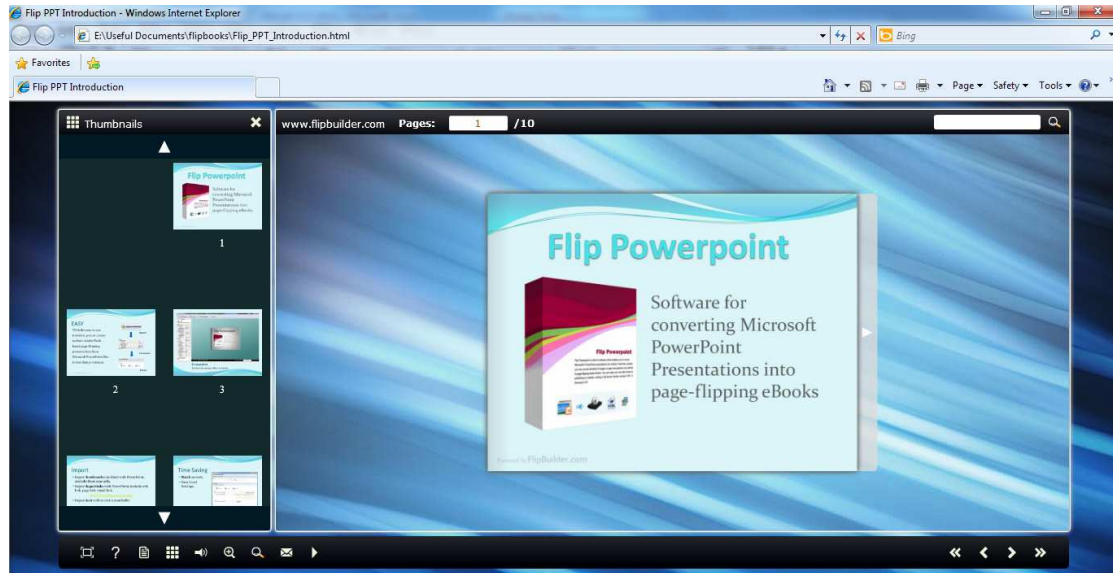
Flip PPT Introduction - Windows Internet Explorer

E:\Useful Documents\flipbooks\Flip_PPT_Introduction.html

Bing

Favorites

Flip PPT Introduction

Page ▾ Safety ▾ Tools ▾

Thumbnails

Flip Powerpoint

Software for converting Microsoft PowerPoint Presentations into page-flipping eBooks

1

EASY

2

3

Import

Time Saving

www.flipbuilder.com Pages: 1 /10

Flip Powerpoint

Software for converting Microsoft PowerPoint Presentations into page-flipping eBooks

Flip Powerpoint

Powered by FlipBuilder.com